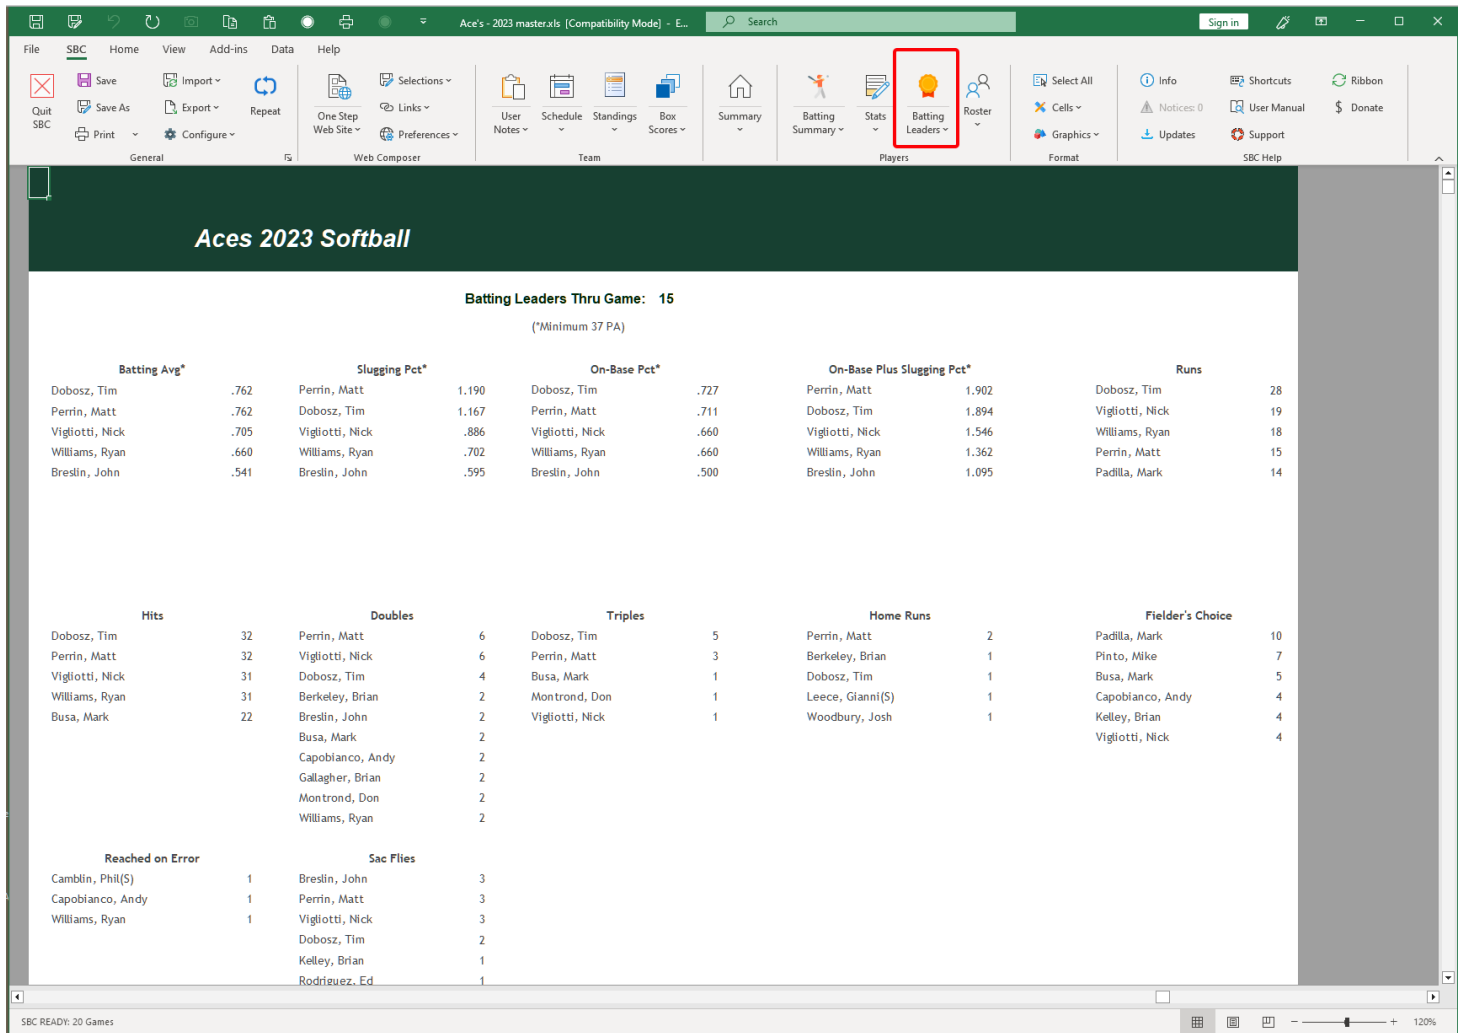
Ace's - 2023 master.xls [Compatibility Mode] - E... Search Sign in

File SBC Home View Add-ins Data Help

Quit SBC Save Save As Print Import Export Configure Repeat
General

One Step Web Site Selections Links Preferences
Web Composer

User Notes Schedule Standings Box Scores
Team

Summary

Batting Summary Stats Batting Leaders Roster
Players

Select All Cells Graphics
Format

Info Notices: 0 Updates Shortcuts User Manual Support Ribbon Donate
SBC Help

Aces 2023 Softball

Batting Leaders Thru Game: 15

(*Minimum 37 PA)

| Batting Avg* | |
|---|---|
| Dobosz, Tim | .762 |
| Perrin, Matt | .762 |
| Vigliotti, Nick | .705 |
| Williams, Ryan | .660 |
| Breslin, John | .541 |

| Slugging Pct* | |
|---|---|
| Perrin, Matt | 1.190 |
| Dobosz, Tim | 1.167 |
| Vigliotti, Nick | .886 |
| Williams, Ryan | .702 |
| Breslin, John | .595 |

| On-Base Pct* | |
|---|---|
| Dobosz, Tim | .727 |
| Perrin, Matt | .711 |
| Vigliotti, Nick | .660 |
| Williams, Ryan | .660 |
| Breslin, John | .500 |

| On-Base Plus Slugging Pct* | |
|---|---|
| Perrin, Matt | 1.902 |
| Dobosz, Tim | 1.894 |
| Vigliotti, Nick | 1.546 |
| Williams, Ryan | 1.362 |
| Breslin, John | 1.095 |

| Runs | |
|---|---|
| Dobosz, Tim | 28 |
| Vigliotti, Nick | 19 |
| Williams, Ryan | 18 |
| Perrin, Matt | 15 |
| Padilla, Mark | 14 |

| Hits | |
|---|---|
| Dobosz, Tim | 32 |
| Perrin, Matt | 32 |
| Vigliotti, Nick | 31 |
| Williams, Ryan | 31 |
| Busa, Mark | 22 |

| Doubles | |
|---|---|
| Perrin, Matt | 6 |
| Vigliotti, Nick | 6 |
| Dobosz, Tim | 4 |
| Berkeley, Brian | 2 |
| Breslin, John | 2 |
| Busa, Mark | 2 |
| Capobianco, Andy | 2 |
| Gallagher, Brian | 2 |
| Montrond, Don | 2 |
| Williams, Ryan | 2 |

| Triples | |
|---|---|
| Dobosz, Tim | 5 |
| Perrin, Matt | 3 |
| Busa, Mark | 1 |
| Montrond, Don | 1 |
| Vigliotti, Nick | 1 |

| Home Runs | |
|---|---|
| Perrin, Matt | 2 |
| Berkeley, Brian | 1 |
| Dobosz, Tim | 1 |
| Leece, Gianni(S) | 1 |
| Woodbury, Josh | 1 |

| Fielder's Choice | |
|---|---|
| Padilla, Mark | 10 |
| Pinto, Mike | 7 |
| Busa, Mark | 5 |
| Capobianco, Andy | 4 |
| Kelley, Brian | 4 |
| Vigliotti, Nick | 4 |

| Reached on Error | |
|---|---|
| Camblin, Phil(S) | 1 |
| Capobianco, Andy | 1 |
| Williams, Ryan | 1 |

| Sac Flies | |
|---|---|
| Breslin, John | 3 |
| Perrin, Matt | 3 |
| Vigliotti, Nick | 3 |
| Dobosz, Tim | 2 |
| Kelley, Brian | 1 |
| Rodriguez, Ed | 1 |

SBC READY: 20 Games 120%